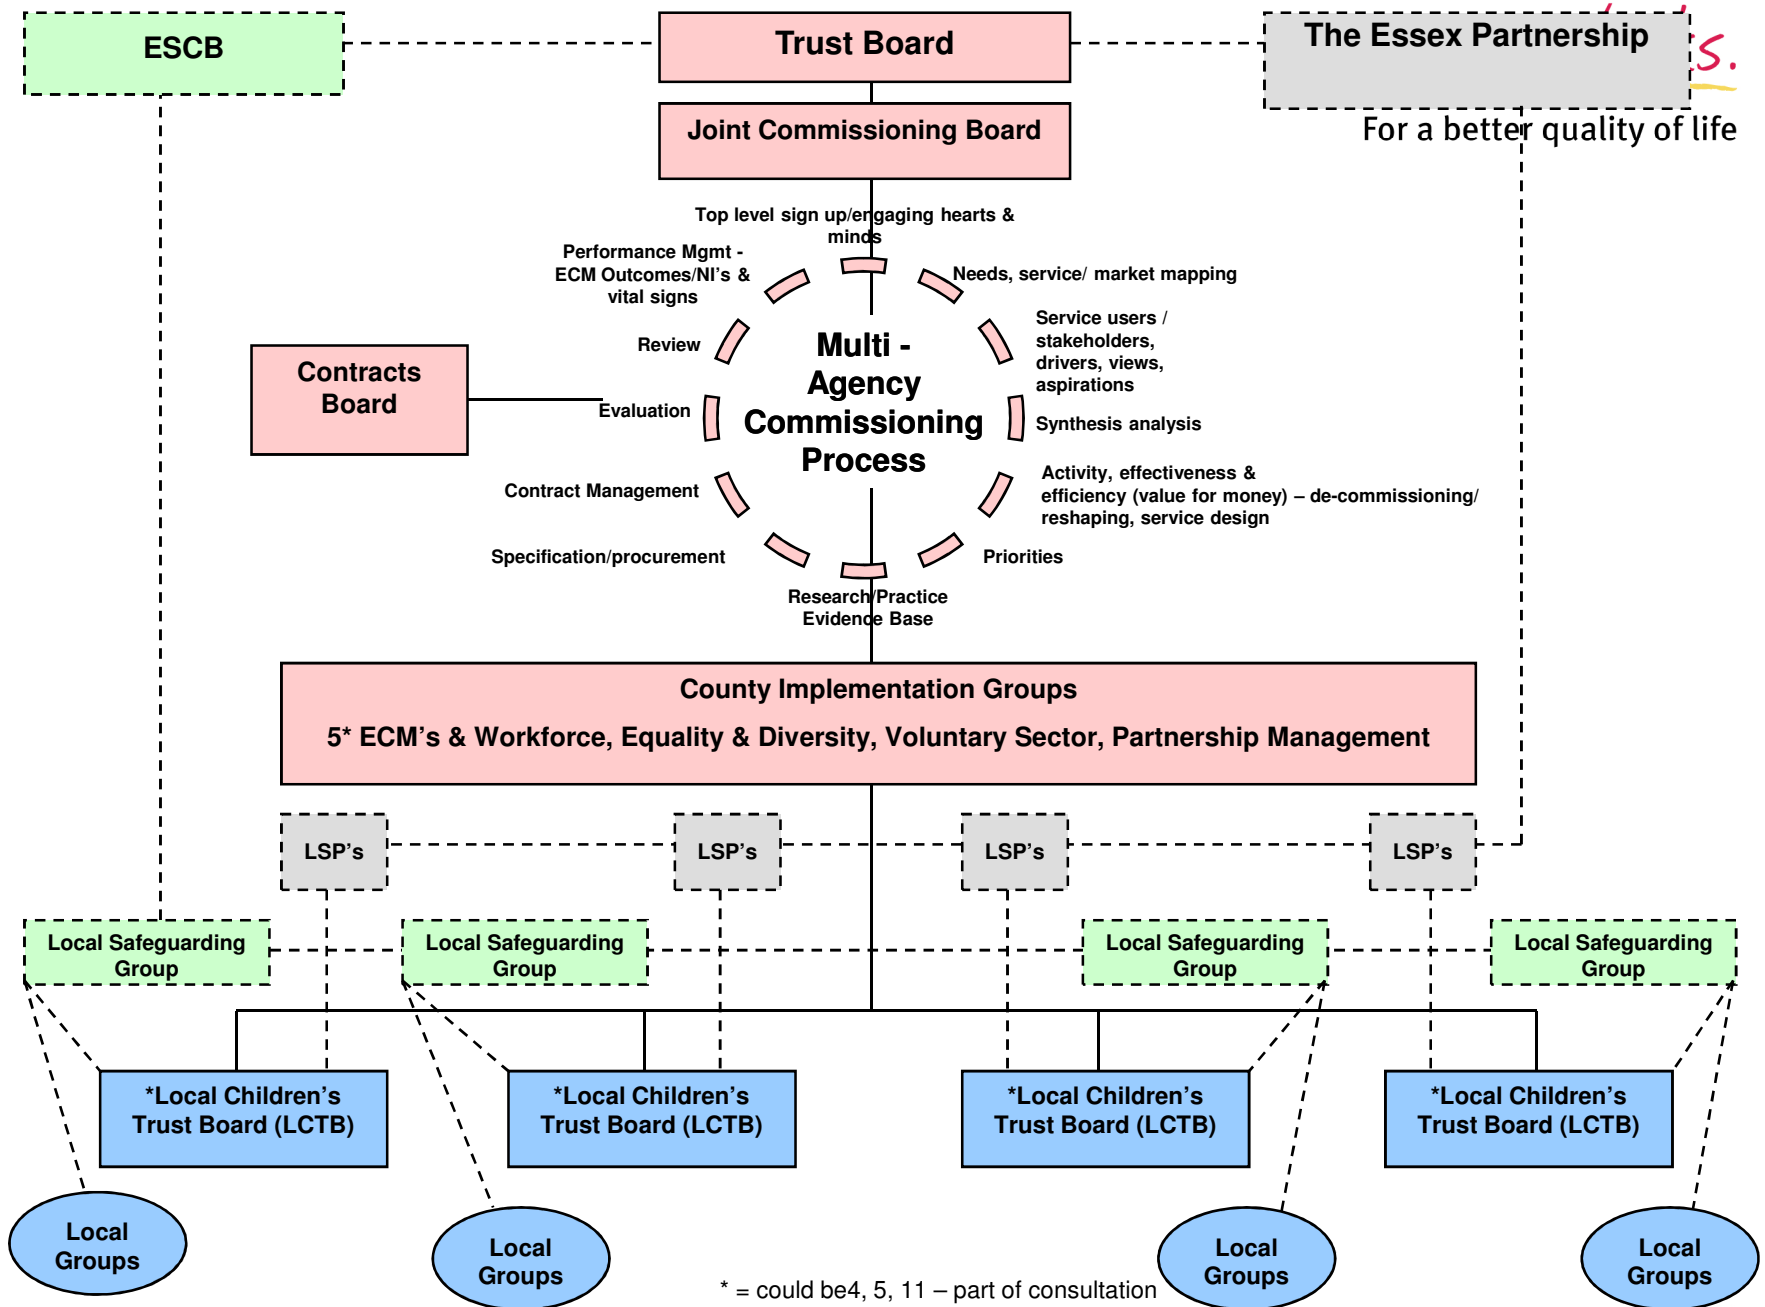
ESCB

Trust Board

The Essex Partnership

For a better quality of life

Joint Commissioning Board

Top level sign up/engaging hearts & minds

Needs, service/ market mapping

Service users / stakeholders, drivers, views, aspirations

Synthesis analysis

Activity, effectiveness & efficiency (value for money) – de-commissioning/ reshaping, service design

Priorities

Research/Practice Evidence Base

Specification/procurement

Contract Management

Evaluation

Review

Performance Mgmt - ECM Outcomes/NI's & vital signs

Multi - Agency Commissioning Process

Contracts Board

County Implementation Groups

5* ECM's & Workforce, Equality & Diversity, Voluntary Sector, Partnership Management

LSP's

LSP's

LSP's

LSP's

Local Safeguarding Group

Local Safeguarding Group

Local Safeguarding Group

Local Safeguarding Group

*Local Children's Trust Board (LCTB)

*Local Children's Trust Board (LCTB)

*Local Children's Trust Board (LCTB)

*Local Children's Trust Board (LCTB)

Local Groups

Local Groups

Local Groups

Local Groups

* = could be4, 5, 11 – part of consultation